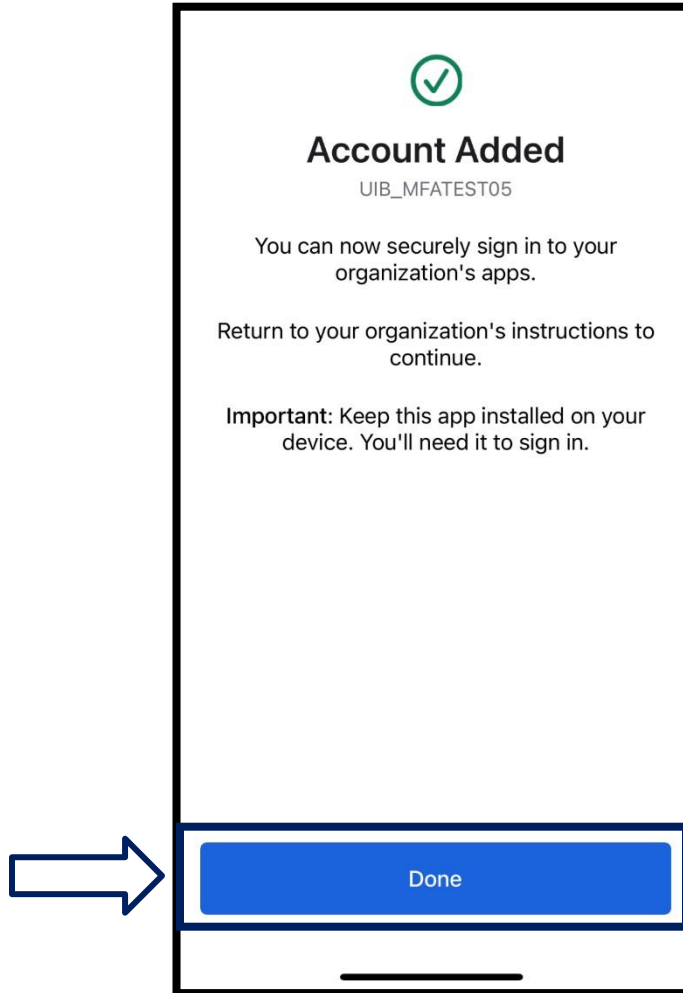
Account Added

UIB_MFATEST05

You can now securely sign in to your organization's apps.

Return to your organization's instructions to continue.

Important: Keep this app installed on your device. You'll need it to sign in.

Done